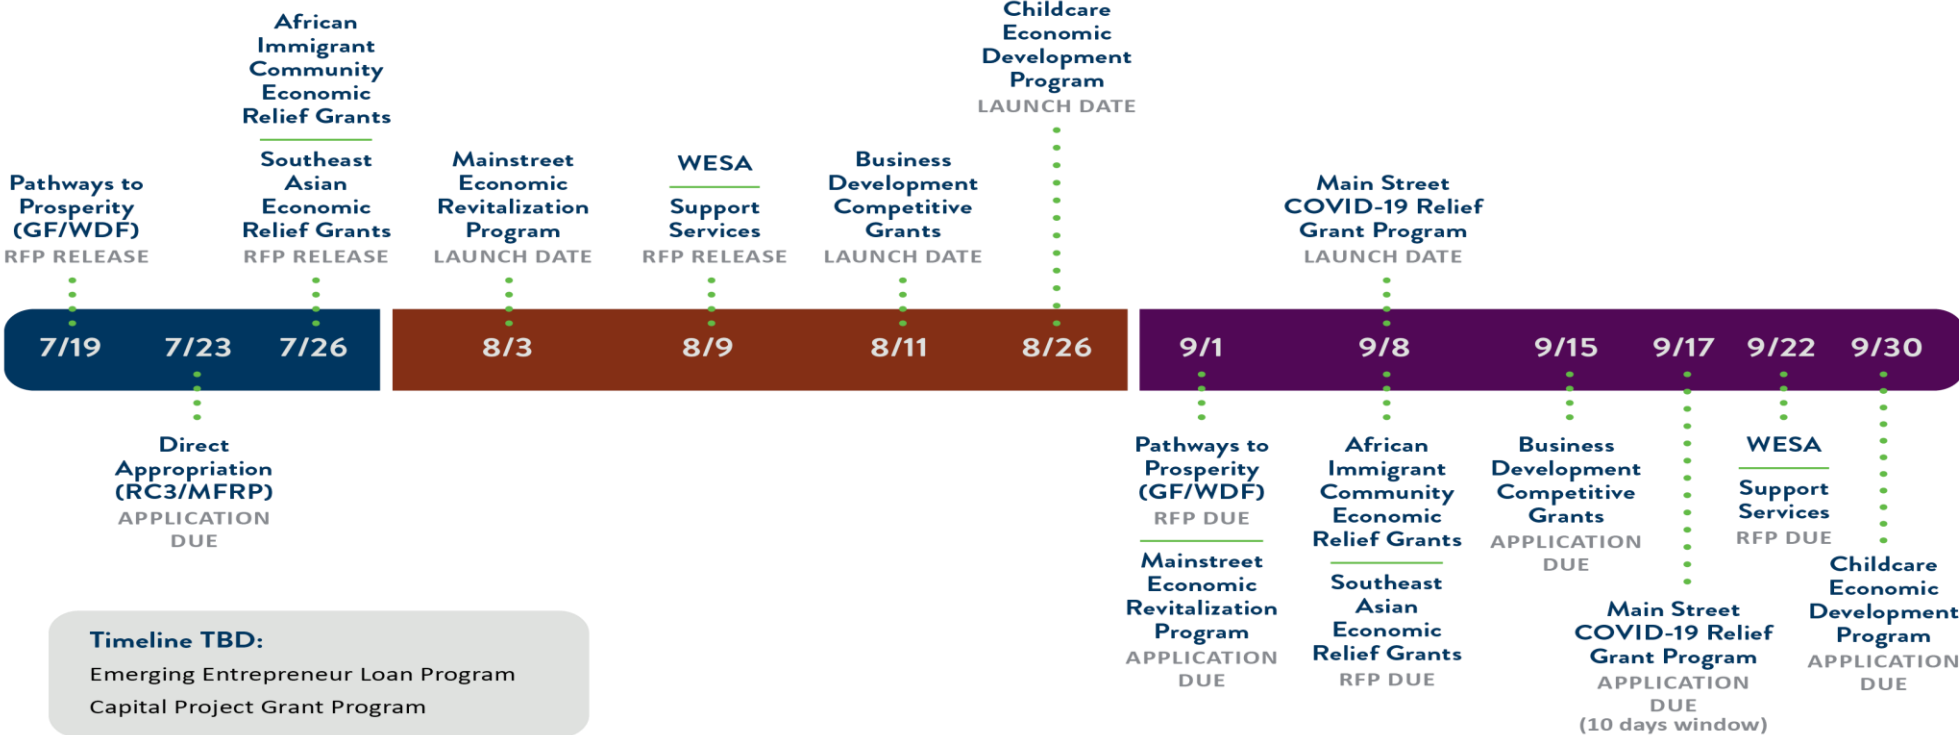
Pathways to Prosperity (GF/WDF)
RFP RELEASE

African Immigrant Community Economic Relief Grants

Southeast Asian Economic Relief Grants
RFP RELEASE

Mainstreet Economic Revitalization Program
LAUNCH DATE

WESA

Support Services
RFP RELEASE

Business Development Competitive Grants
LAUNCH DATE

Childcare Economic Development Program
LAUNCH DATE

Main Street COVID-19 Relief Grant Program
LAUNCH DATE

7/19 7/23 7/26 8/3 8/9 8/11 8/26 9/1 9/8 9/15 9/17 9/22 9/30

Direct Appropriation (RC3/MFRP)
APPLICATION DUE

Pathways to Prosperity (GF/WDF)
RFP DUE

Mainstreet Economic Revitalization Program
APPLICATION DUE

African Immigrant Community Economic Relief Grants

Southeast Asian Economic Relief Grants
RFP DUE

Business Development Competitive Grants
APPLICATION DUE

Main Street COVID-19 Relief Grant Program
APPLICATION DUE
(10 days window)

WESA

Support Services
RFP DUE

Childcare Economic Development Program
APPLICATION DUE

Timeline TBD:
Emerging Entrepreneur Loan Program
Capital Project Grant Program